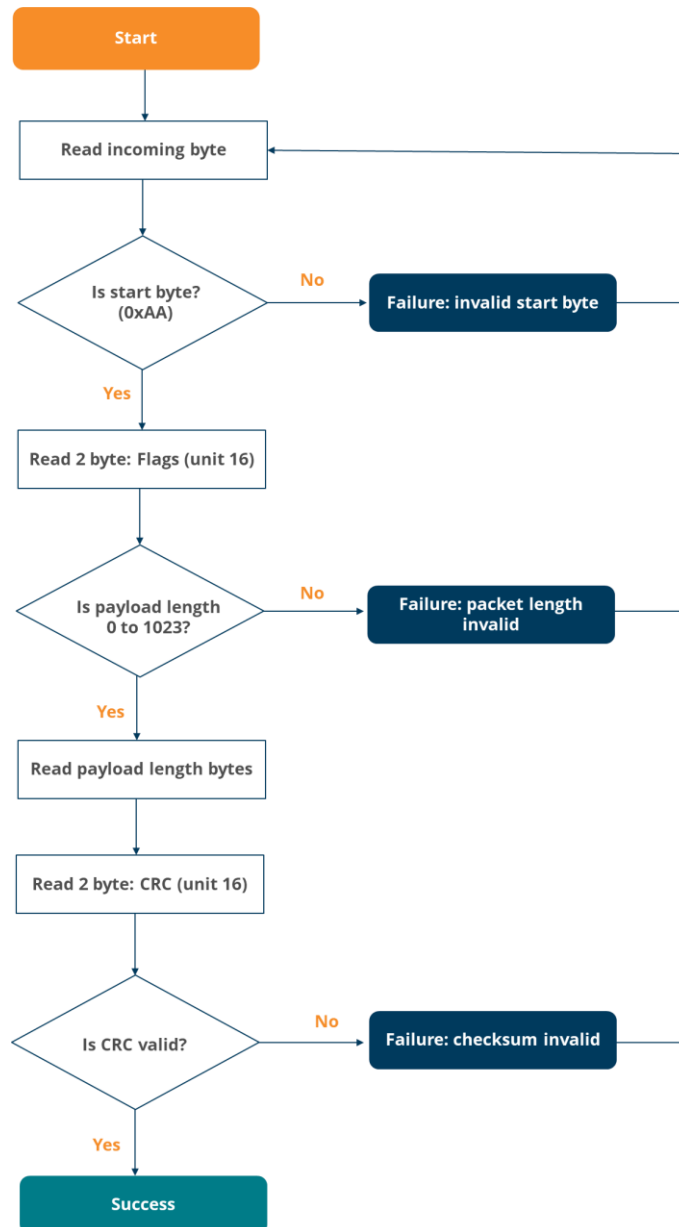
Start

Read incoming byte

Is start byte? (0xAA)

No

Failure: invalid start byte

Yes

Read 2 byte: Flags (unit 16)

Is payload length 0 to 1023?

No

Failure: packet length invalid

Yes

Read payload length bytes

Read 2 byte: CRC (unit 16)

Is CRC valid?

No

Failure: checksum invalid

Yes

Success